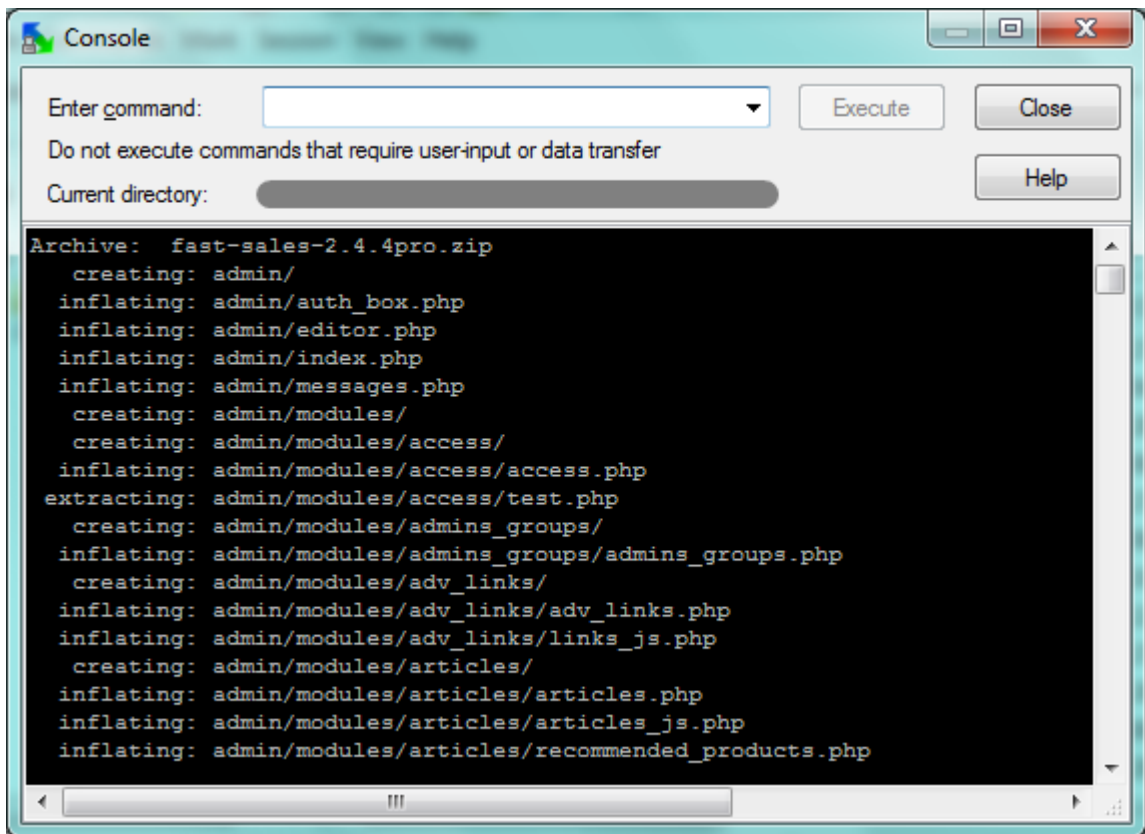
Console

Enter command:

Execute

Close

Do not execute commands that require user-input or data transfer

Help

Current directory:

Archive:  fast-sales-2.4.4pro.zip
   creating: admin/
  inflating: admin/auth_box.php
  inflating: admin/editor.php
  inflating: admin/index.php
  inflating: admin/messages.php
   creating: admin/modules/
   creating: admin/modules/access/
  inflating: admin/modules/access/access.php
 extracting: admin/modules/access/test.php
   creating: admin/modules/admins_groups/
  inflating: admin/modules/admins_groups/admins_groups.php
   creating: admin/modules/adv_links/
  inflating: admin/modules/adv_links/adv_links.php
  inflating: admin/modules/adv_links/links_js.php
   creating: admin/modules/articles/
  inflating: admin/modules/articles/articles.php
  inflating: admin/modules/articles/articles_js.php
  inflating: admin/modules/articles/recommended_products.php